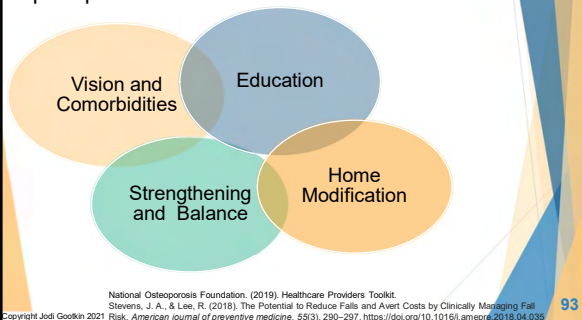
Vision and Comorbidities

Education

Strengthening and Balance

Home Modification

National Osteoporosis Foundation. (2019). Healthcare Providers Toolkit.
Stevens, J. A., & Lee, R. (2018). The Potential to Reduce Falls and Avert Costs by Clinically Managing Fall Risk. American journal of preventive medicine, 55(3), 290–297. https://doi.org/10.1016/j.amepre.2018.04.035

Copyright Jodi Gootkin 2021

93